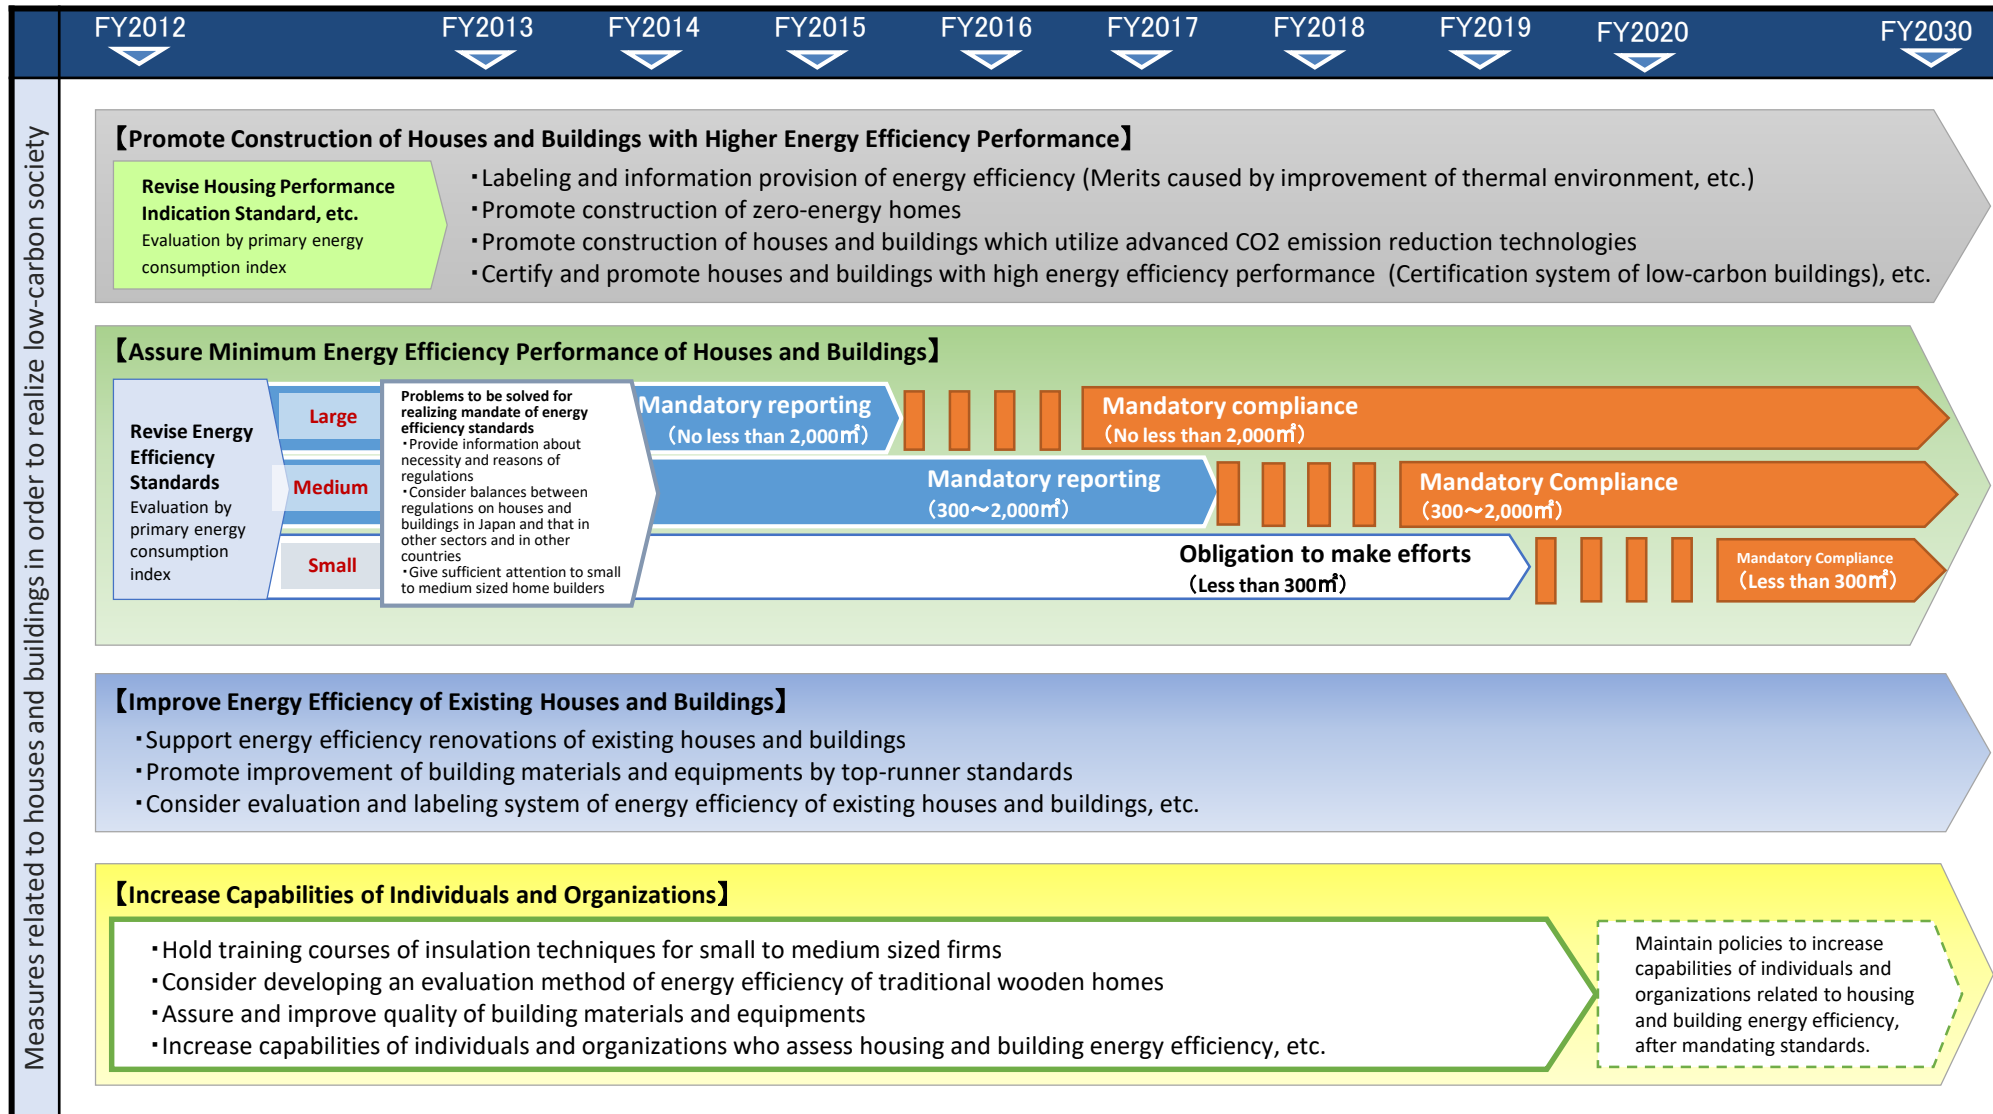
FY2012 FY2013 FY2014 FY2015 FY2016 FY2017 FY2018 FY2019 FY2020 FY2030

Measures related to houses and buildings in order to realize low-carbon society

【Promote Construction of Houses and Buildings with Higher Energy Efficiency Performance】

Revise Housing Performance Indication Standard, etc.
Evaluation by primary energy consumption index

・Labeling and information provision of energy efficiency (Merits caused by improvement of thermal environment, etc.)
・Promote construction of zero-energy homes
・Promote construction of houses and buildings which utilize advanced CO2 emission reduction technologies
・Certify and promote houses and buildings with high energy efficiency performance (Certification system of low-carbon buildings), etc.

【Assure Minimum Energy Efficiency Performance of Houses and Buildings】

Revise Energy Efficiency Standards
Evaluation by primary energy consumption index

Large
Medium
Small

Problems to be solved for realizing mandate of energy efficiency standards
・Provide information about necessity and reasons of regulations
・Consider balances between regulations on houses and buildings in Japan and that in other sectors and in other countries
・Give sufficient attention to small to medium sized home builders

Mandatory reporting (No less than 2,000㎡)
Mandatory compliance (No less than 2,000㎡)
Mandatory reporting (300～2,000㎡)
Mandatory Compliance (300～2,000㎡)
Obligation to make efforts (Less than 300㎡)
Mandatory Compliance (Less than 300㎡)

【Improve Energy Efficiency of Existing Houses and Buildings】
・Support energy efficiency renovations of existing houses and buildings
・Promote improvement of building materials and equipments by top-runner standards
・Consider evaluation and labeling system of energy efficiency of existing houses and buildings, etc.

【Increase Capabilities of Individuals and Organizations】
・Hold training courses of insulation techniques for small to medium sized firms
・Consider developing an evaluation method of energy efficiency of traditional wooden homes
・Assure and improve quality of building materials and equipments
・Increase capabilities of individuals and organizations who assess housing and building energy efficiency, etc.

Maintain policies to increase capabilities of individuals and organizations related to housing and building energy efficiency, after mandating standards.